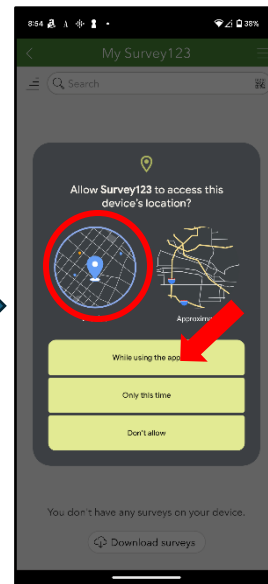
8:54

38%

My Survey123

Search

Allow **Survey123** to access this device's location?

Aproxim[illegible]

While using the app

Only this time

Don't allow

You don't have any surveys on your device.

Download surveys